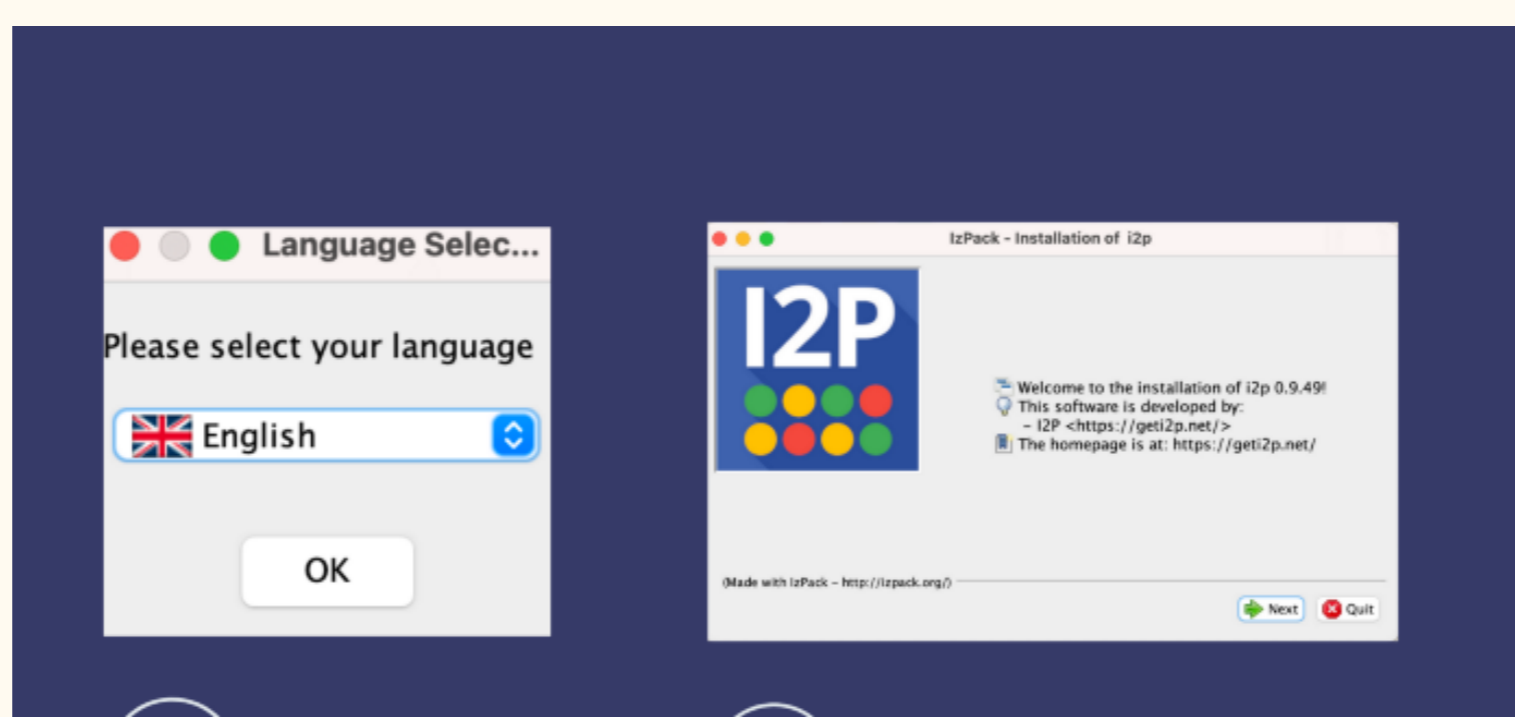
Language Selec...

Please select your language

English

OK

IzPack - Installation of i2p

I2P

Welcome to the installation of i2p 0.9.49!
This software is developed by:
- I2P <https://geti2p.net/>
The homepage is at: https://geti2p.net/

(Made with IzPack - http://izpack.org/)

Next

Quit